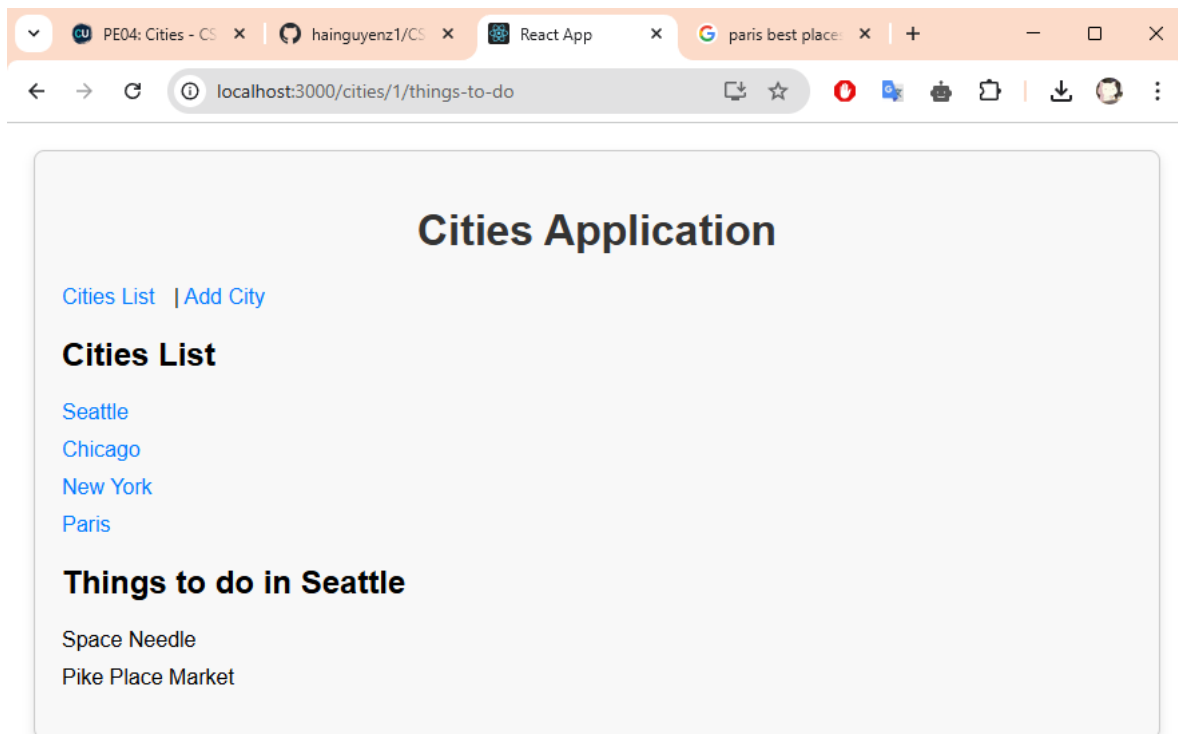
PE04: Cities - CS ×
hainguyenz1/CS ×
React App ×
paris best place: ×
+

localhost:3000/cities/1/things-to-do

Cities Application

Cities List | Add City

Cities List

Seattle

Chicago

New York

Paris

Things to do in Seattle

Space Needle

Pike Place Market